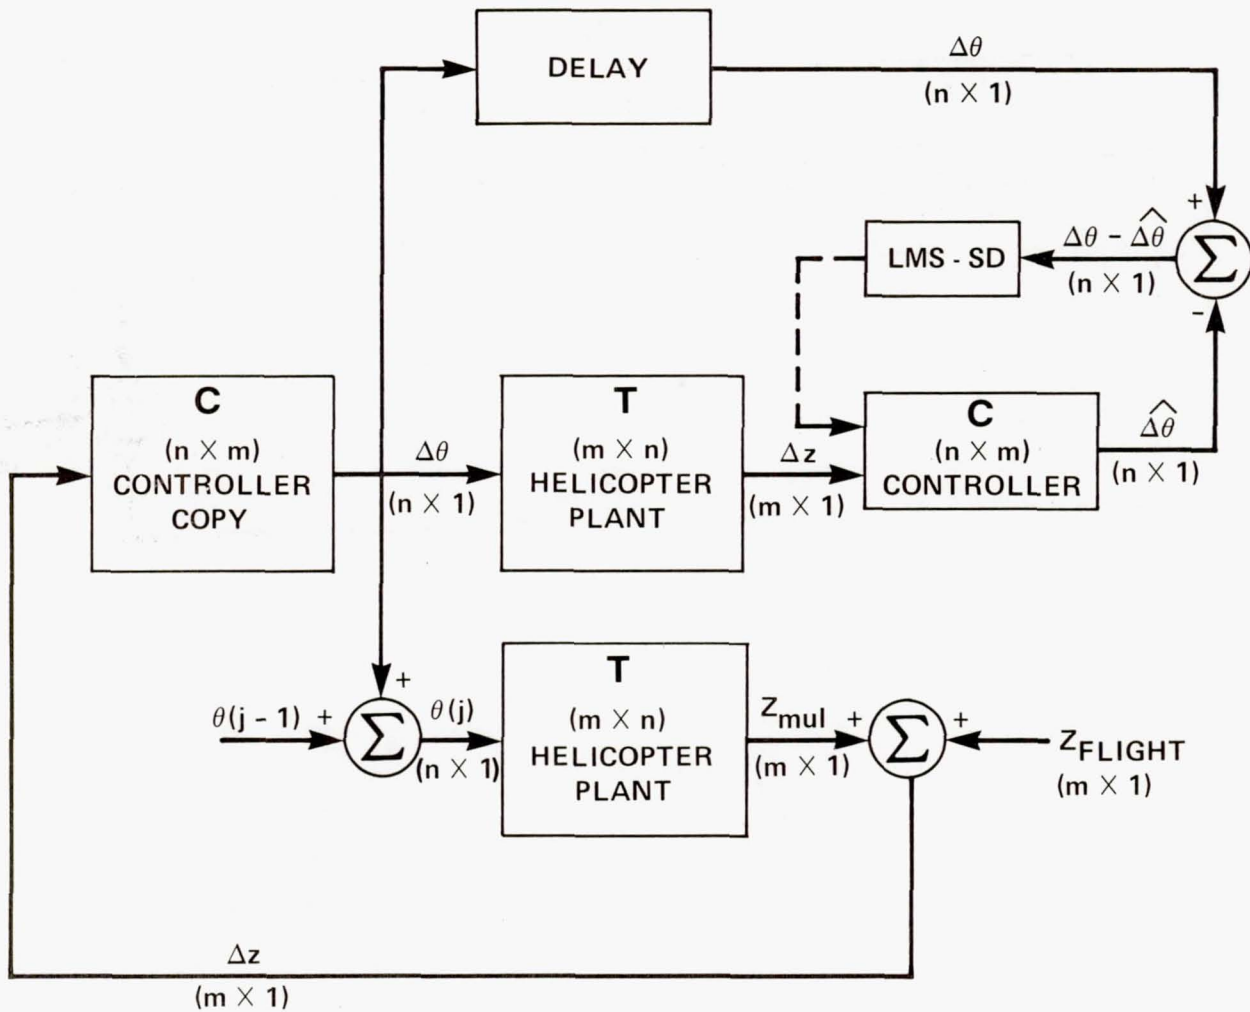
DELAY

$\Delta\theta$
$(n \times 1)$

+

$\Sigma$

LMS - SD

$\Delta\theta - \widehat{\Delta\theta}$
$(n \times 1)$

-

C
$(n \times m)$
CONTROLLER
COPY

$\Delta\theta$
$(n \times 1)$

T
$(m \times n)$
HELICOPTER
PLANT

$\Delta z$
$(m \times 1)$

C
$(n \times m)$
CONTROLLER

$\widehat{\Delta\theta}$
$(n \times 1)$

$\theta(j-1)$ +

+

$\Sigma$

$\theta(j)$
$(n \times 1)$

T
$(m \times n)$
HELICOPTER
PLANT

$Z_{mul}$ +
$(m \times 1)$

$\Sigma$

+

$Z_{FLIGHT}$
$(m \times 1)$

$\Delta z$
$(m \times 1)$